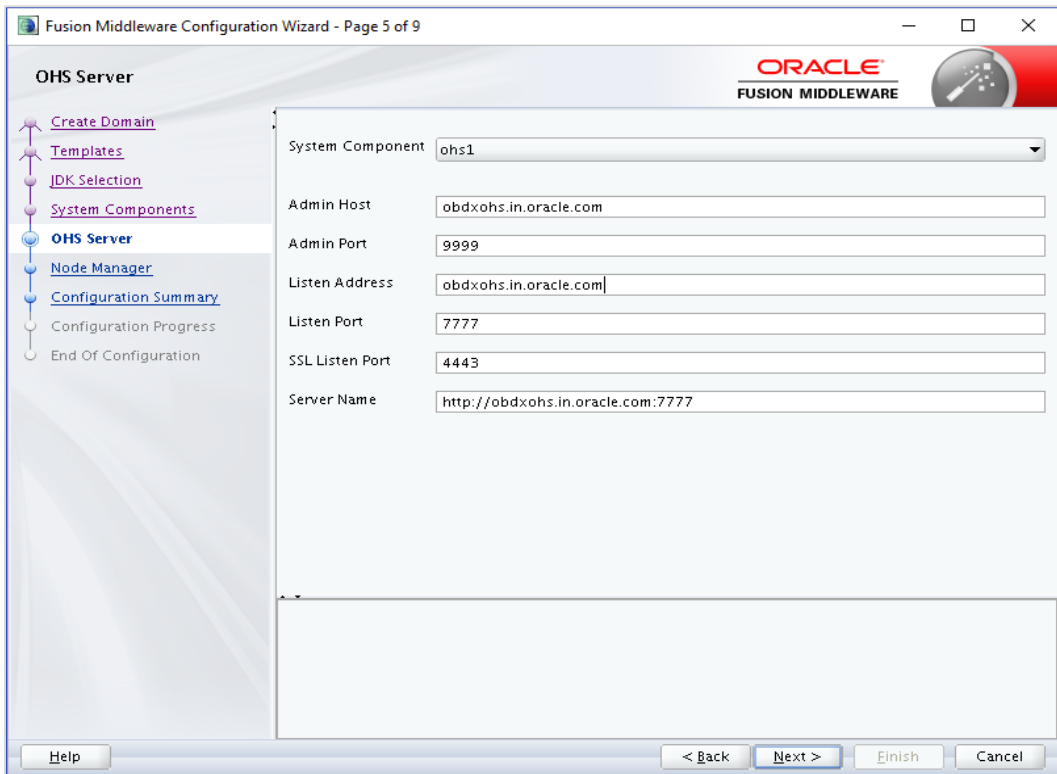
Fusion Middleware Configuration Wizard - Page 5 of 9

OHS Server

ORACLE
FUSION MIDDLEWARE

Create Domain
Templates
JDK Selection
System Components
OHS Server
Node Manager
Configuration Summary
Configuration Progress
End Of Configuration

System Component ohs1

Admin Host obdxohs.in.oracle.com
Admin Port 9999
Listen Address obdxohs.in.oracle.com
Listen Port 7777
SSL Listen Port 4443
Server Name http://obdxohs.in.oracle.com:7777

Help
< Back
Next >
Finish
Cancel